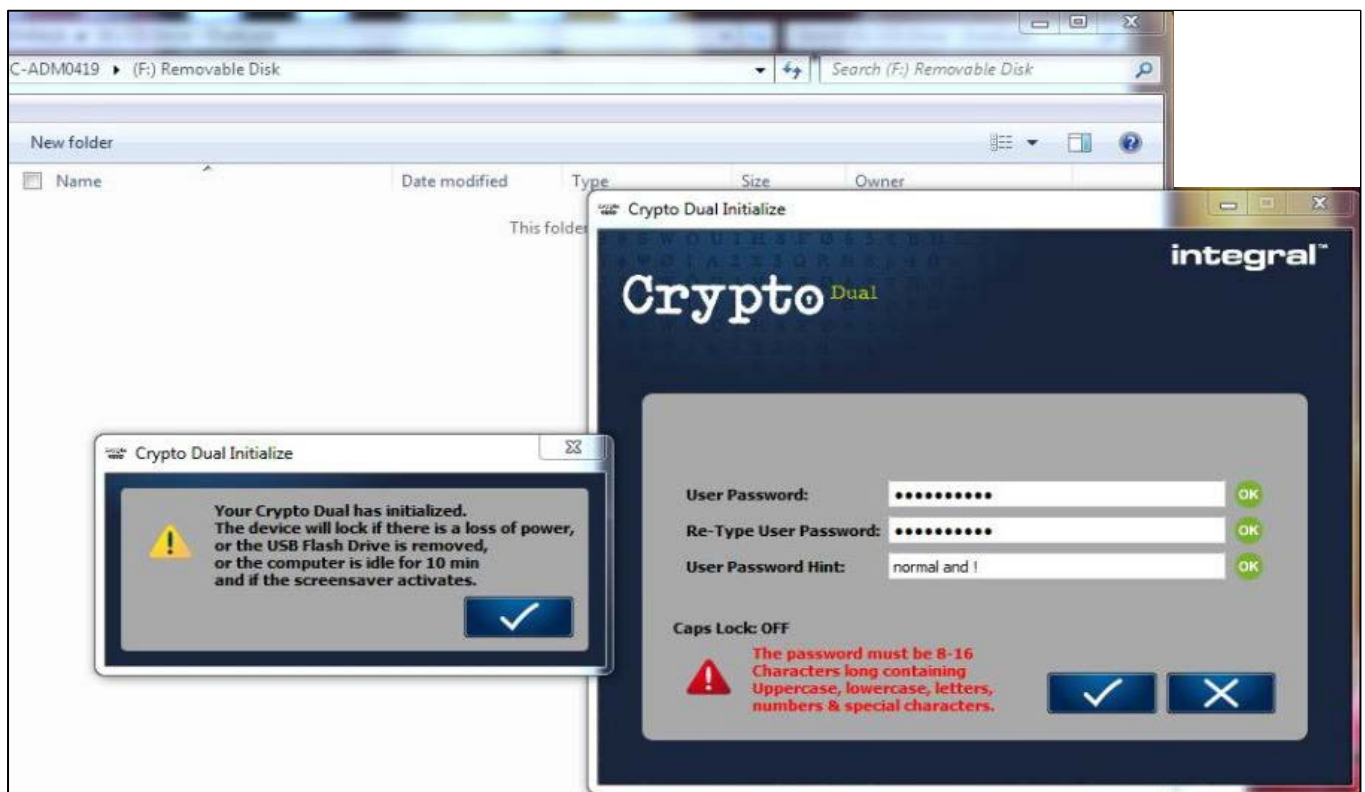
C-ADM0419 ▸ (F:) Removable Disk

Search (F:) Removable Disk

New folder

Name

Date modified

Type

Size

Owner

This folder

Crypto Dual Initialize

integral™

Crypto Dual

User Password: ••••••••••• OK

Re-Type User Password: ••••••••••• OK

User Password Hint: normal and ! OK

Caps Lock: OFF

The password must be 8-16 Characters long containing Uppercase, lowercase, letters, numbers & special characters.

Crypto Dual Initialize

Your Crypto Dual has initialized.
The device will lock if there is a loss of power, or the USB Flash Drive is removed, or the computer is idle for 10 min and if the screensaver activates.